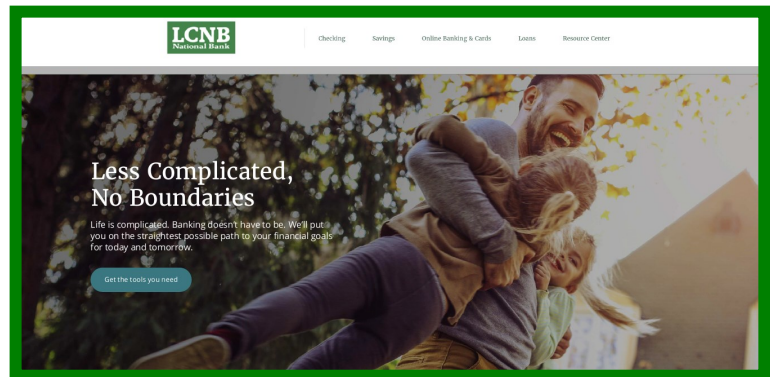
LCNB
National Bank

Checking Savings Online Banking & Cards Loans Resource Center

Less Complicated,
No Boundaries

Life is complicated. Banking doesn't have to be. We'll put you on the straightest possible path to your financial goals for today and tomorrow.

Get the tools you need